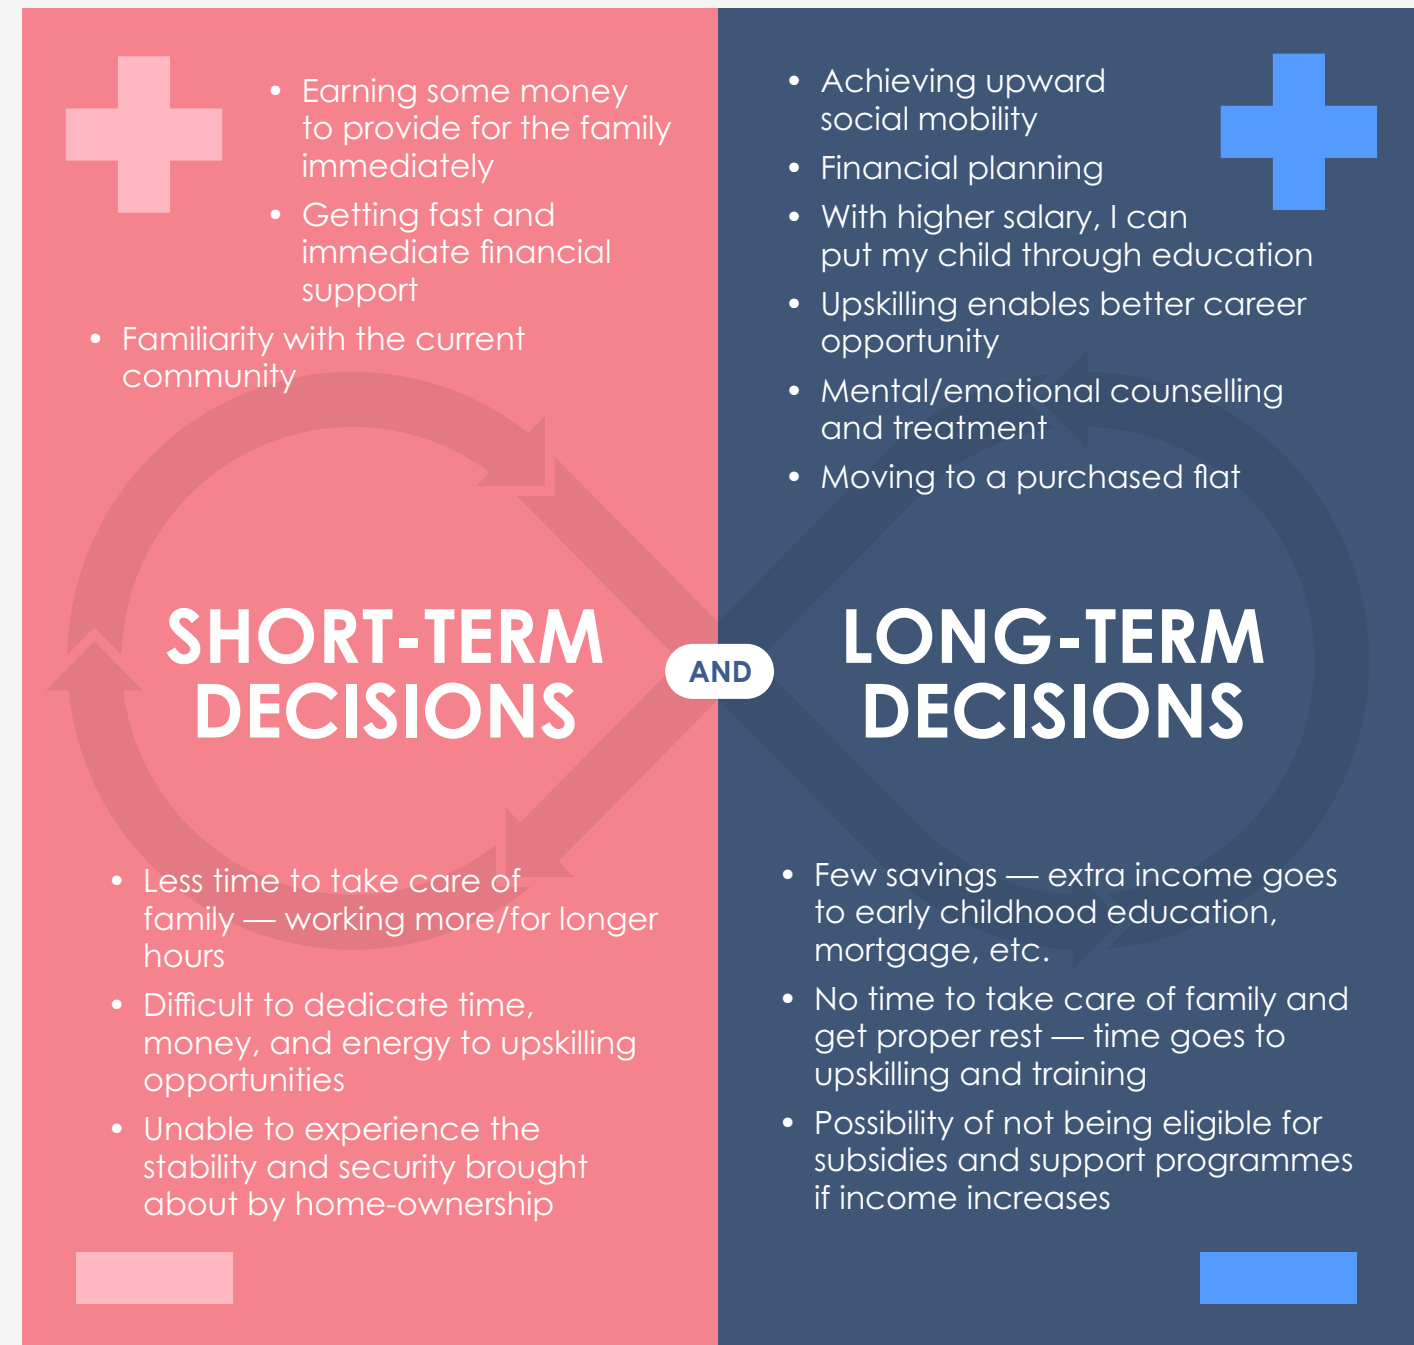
- Earning some money to provide for the family immediately
- Getting fast and immediate financial support
- Familiarity with the current community

SHORT-TERM DECISIONS

- Less time to take care of family — working more/for longer hours
- Difficult to dedicate time, money, and energy to upskilling opportunities
- Unable to experience the stability and security brought about by home-ownership

AND

- Achieving upward social mobility
- Financial planning
- With higher salary, I can put my child through education
- Upskilling enables better career opportunity
- Mental/emotional counselling and treatment
- Moving to a purchased flat

LONG-TERM DECISIONS

- Few savings — extra income goes to early childhood education, mortgage, etc.
- No time to take care of family and get proper rest — time goes to upskilling and training
- Possibility of not being eligible for subsidies and support programmes if income increases